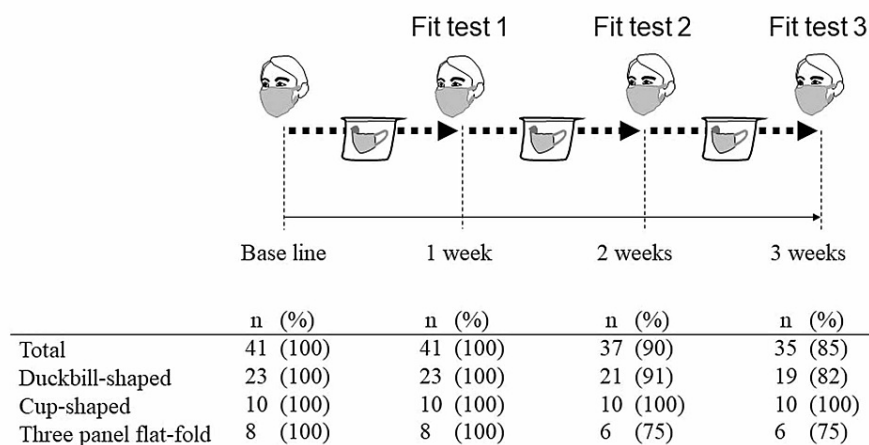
Fit test 1 Fit test 2 Fit test 3

Base line 1 week 2 weeks 3 weeks

| | Base line n (%) | 1 week n (%) | 2 weeks n (%) | 3 weeks n (%) |
|---|---|---|---|---|
| Total | 41 (100) | 41 (100) | 37 (90) | 35 (85) |
| Duckbill-shaped | 23 (100) | 23 (100) | 21 (91) | 19 (82) |
| Cup-shaped | 10 (100) | 10 (100) | 10 (100) | 10 (100) |
| Three panel flat-fold | 8 (100) | 8 (100) | 6 (75) | 6 (75) |